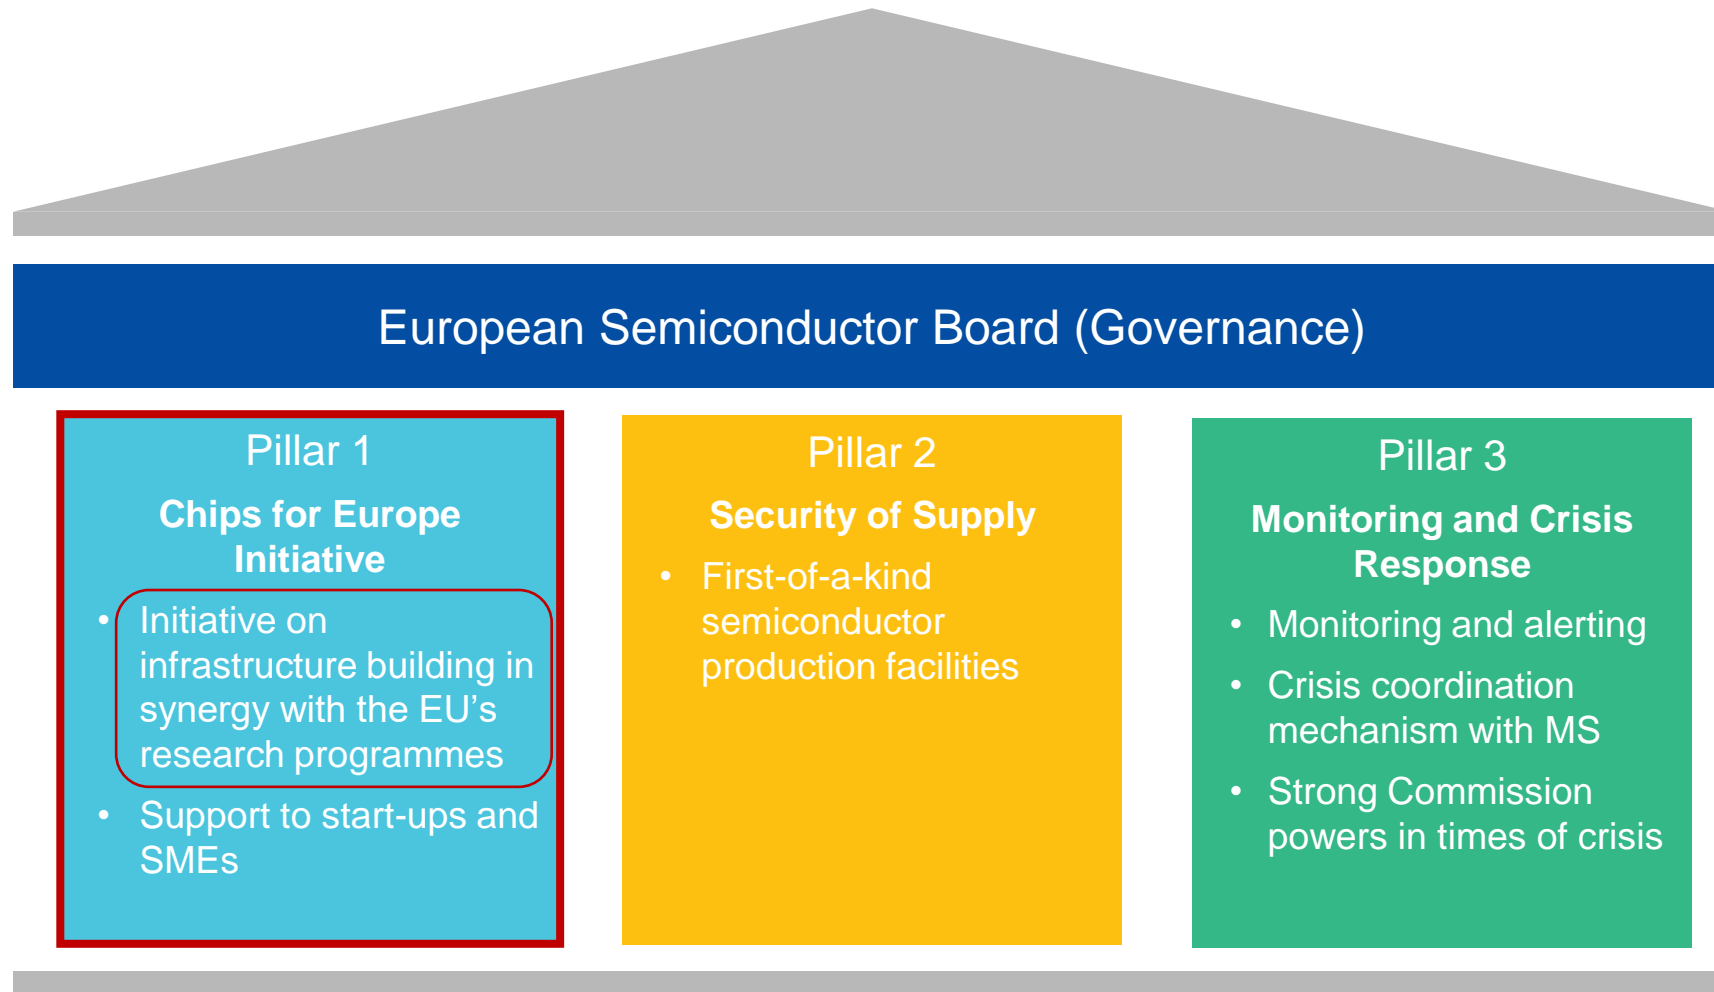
European Semiconductor Board (Governance)

Pillar 1

**Chips for Europe Initiative**

- Initiative on infrastructure building in synergy with the EU's research programmes
- Support to start-ups and SMEs

Pillar 2

**Security of Supply**

- First-of-a-kind semiconductor production facilities

Pillar 3

**Monitoring and Crisis Response**

- Monitoring and alerting
- Crisis coordination mechanism with MS
- Strong Commission powers in times of crisis